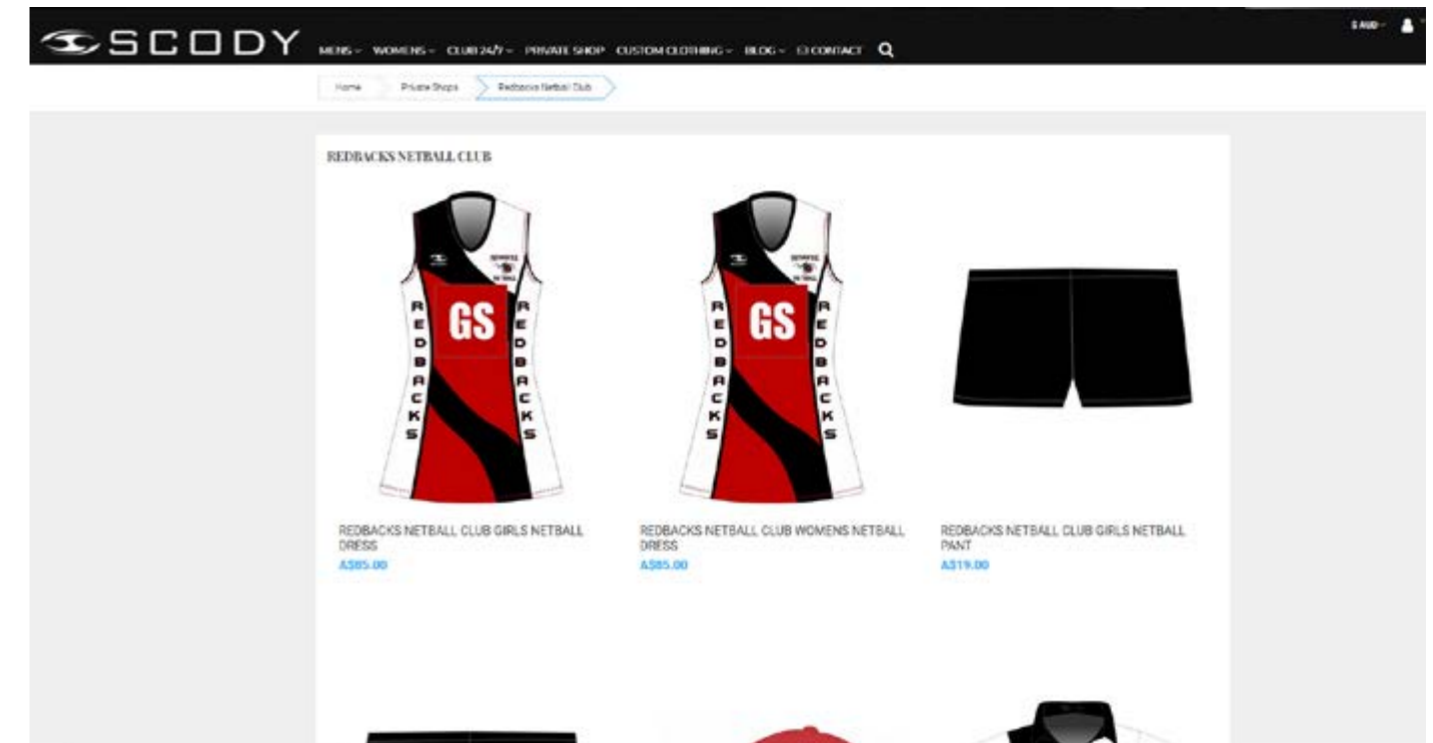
SCODY MENS WOMENS CLUB 24/7 PRIVATE SHOP CUSTOM CLOTHING BLOG CONTACT

$ AUD

Home Private Shops Redbacks Netball Club

REDBACKS NETBALL CLUB

GS REDBACKS REDBACKS

GS REDBACKS REDBACKS

REDBACKS NETBALL CLUB GIRLS NETBALL DRESS
A$85.00

REDBACKS NETBALL CLUB WOMENS NETBALL DRESS
A$85.00

REDBACKS NETBALL CLUB GIRLS NETBALL PANT
A$19.00